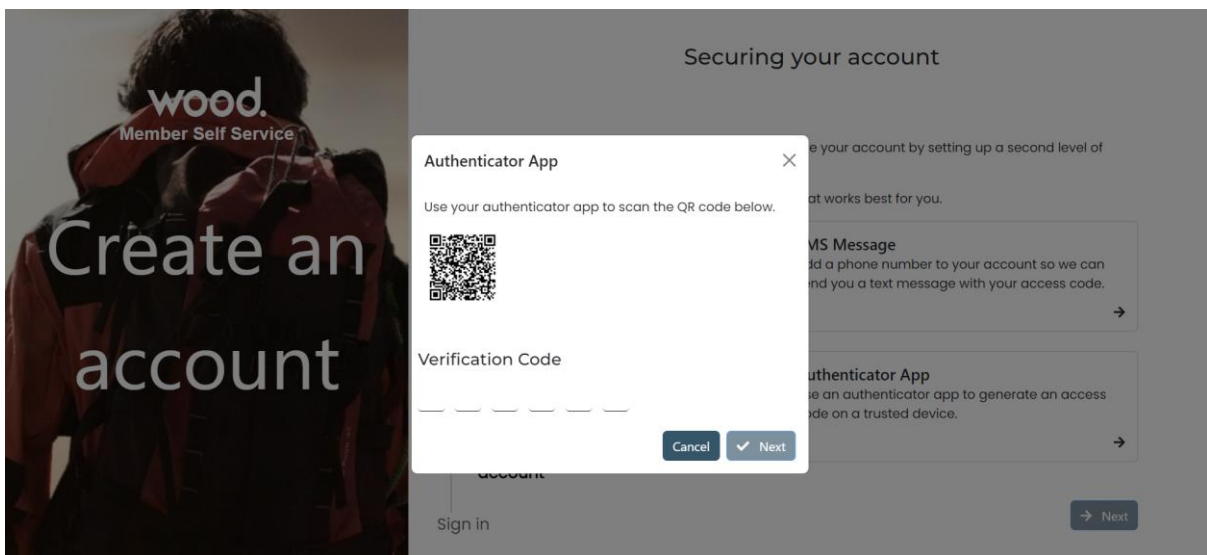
wood.
Member Self Service

Create an account

Securing your account

e your account by setting up a second level of

at works best for you.

MS Message
dd a phone number to your account so we can nd you a text message with your access code.

uthenticator App
se an authenticator app to generate an access ode on a trusted device.

account

Sign in

Next

Authenticator App

Use your authenticator app to scan the QR code below.

Verification Code

Cancel
Next